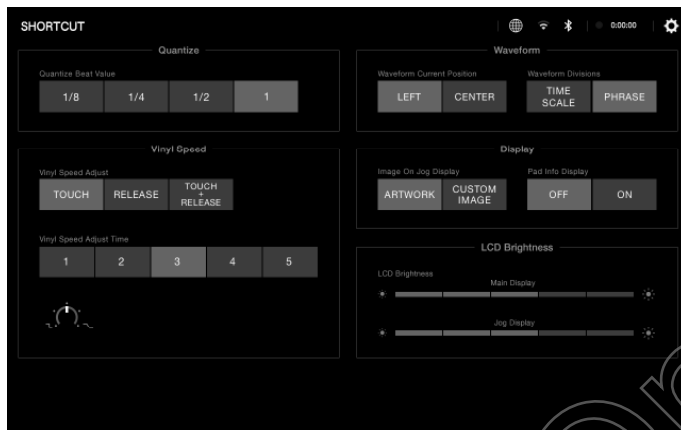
SHORTCUT

0:00:00

Quantize

Quantize Beat Value

1/8 1/4 1/2 1

Waveform

Waveform Current Position

LEFT CENTER

Waveform Divisions

TIME SCALE PHRASE

Vinyl Speed

Vinyl Speed Adjust

TOUCH RELEASE TOUCH + RELEASE

Vinyl Speed Adjust Time

1 2 3 4 5

Display

Image On Jog Display

ARTWORK CUSTOM IMAGE

Pad Info Display

OFF ON

LCD Brightness

LCD Brightness

Main Display

Jog Display